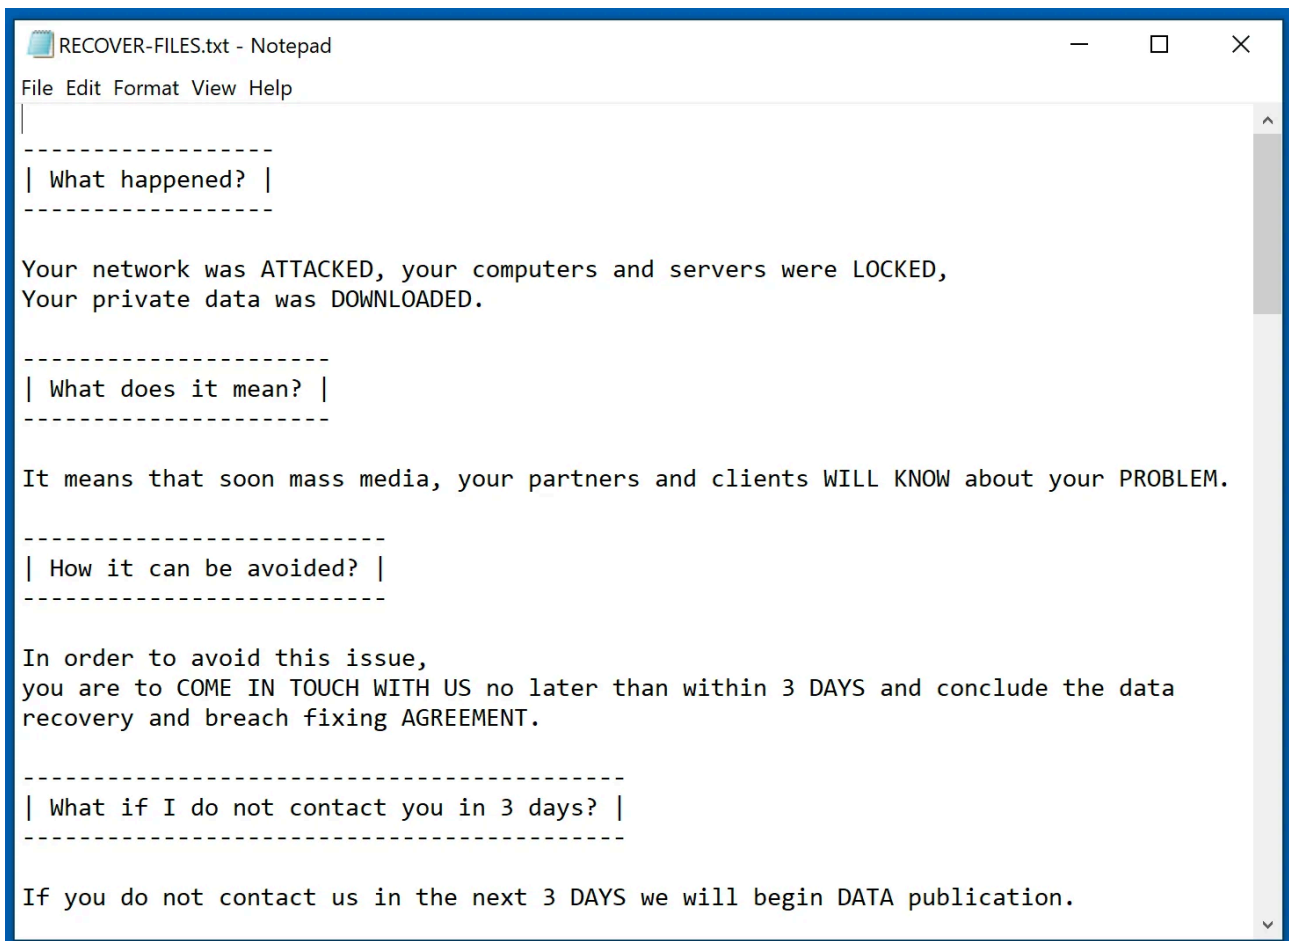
RECOVER-FILES.txt - Notepad

File Edit Format View Help

------------------
| What happened? |
------------------

Your network was ATTACKED, your computers and servers were LOCKED,
Your private data was DOWNLOADED.

----------------------
| What does it mean? |
----------------------

It means that soon mass media, your partners and clients WILL KNOW about your PROBLEM.

--------------------------
| How it can be avoided? |
--------------------------

In order to avoid this issue,
you are to COME IN TOUCH WITH US no later than within 3 DAYS and conclude the data recovery and breach fixing AGREEMENT.

------------------------------------------
| What if I do not contact you in 3 days? |
------------------------------------------

If you do not contact us in the next 3 DAYS we will begin DATA publication.